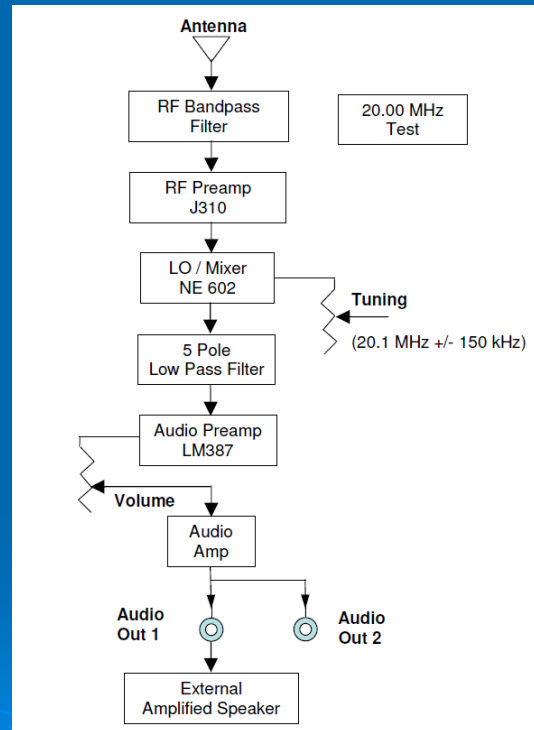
Antenna

RF Bandpass Filter

20.00 MHz Test

RF Preamp J310

LO / Mixer NE 602

Tuning

(20.1 MHz +/- 150 kHz)

5 Pole Low Pass Filter

Audio Preamp LM387

Volume

Audio Amp

Audio Out 1

Audio Out 2

External Amplified Speaker